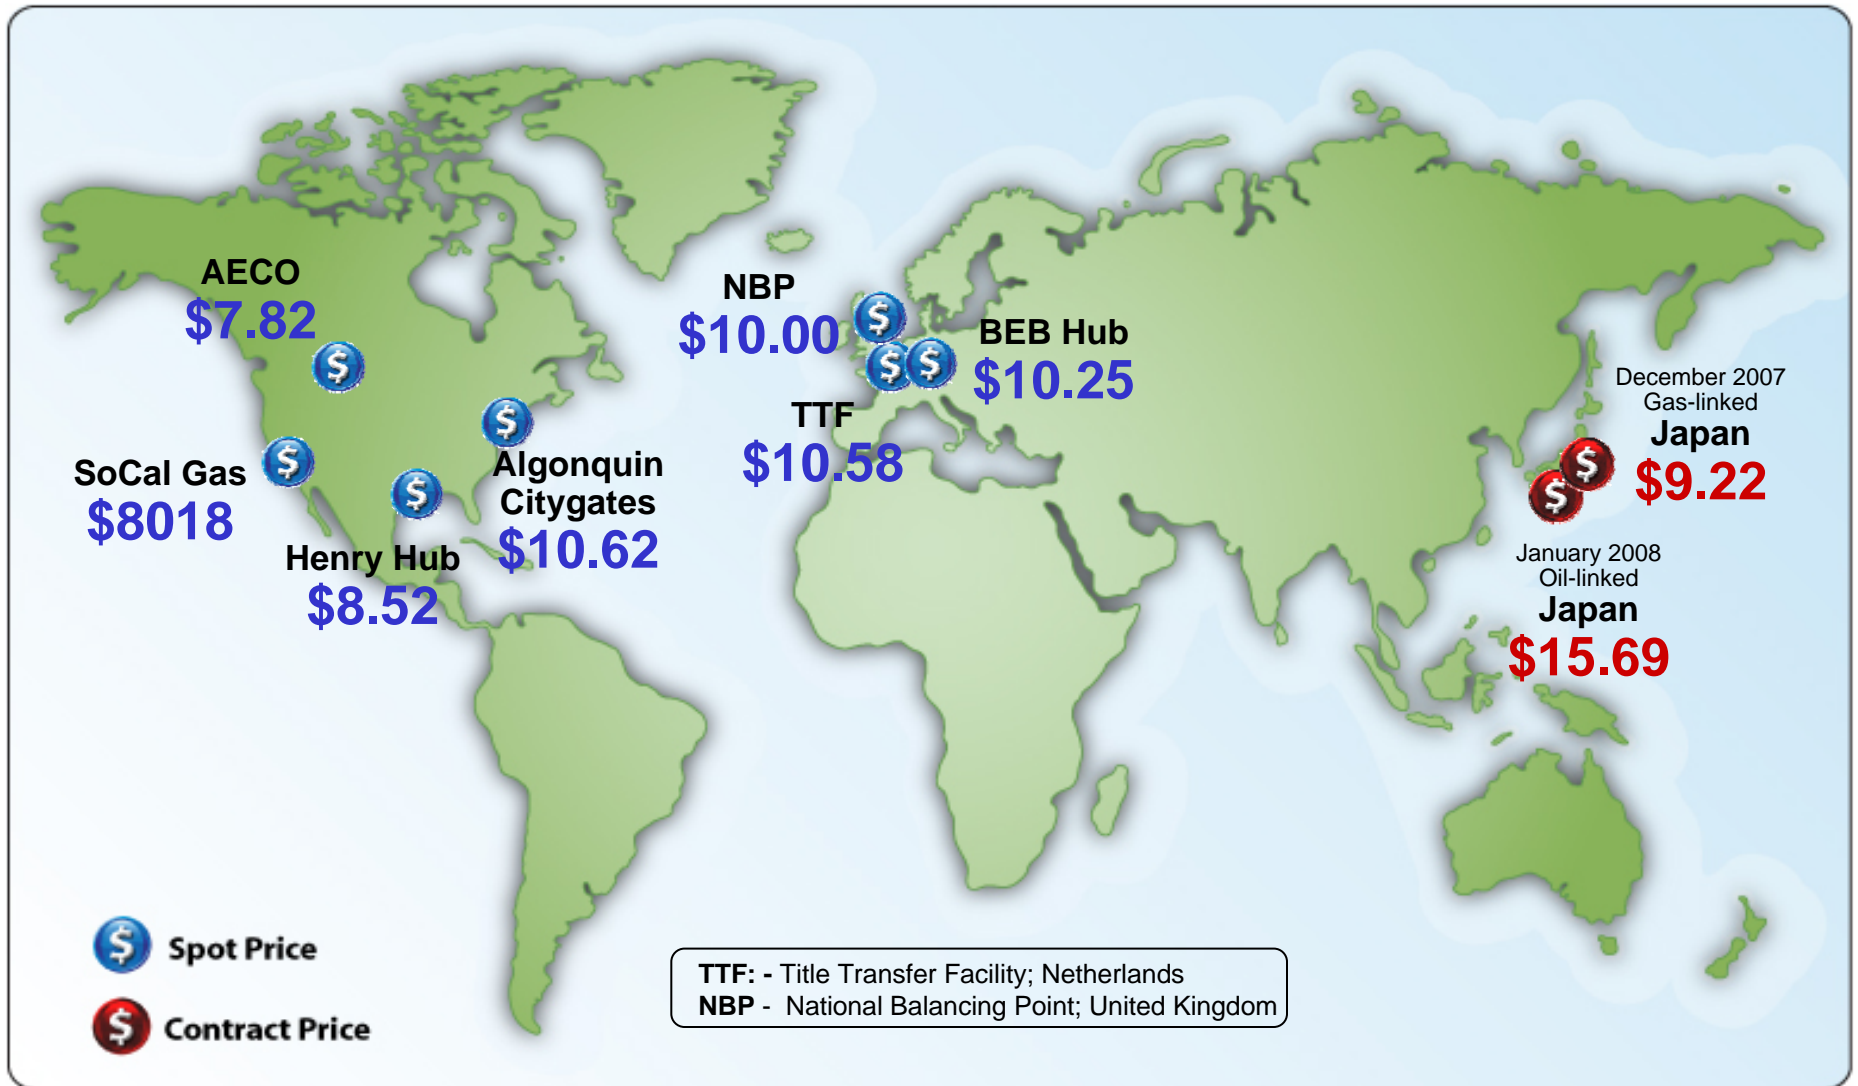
AECO
$7.82

SoCal Gas
$8018

Henry Hub
$8.52

Algonquin Citygates
$10.62

NBP
$10.00

TTF
$10.58

BEB Hub
$10.25

December 2007
Gas-linked
Japan
$9.22

January 2008
Oil-linked
Japan
$15.69

Spot Price

Contract Price

TTF: - Title Transfer Facility; Netherlands
NBP - National Balancing Point; United Kingdom